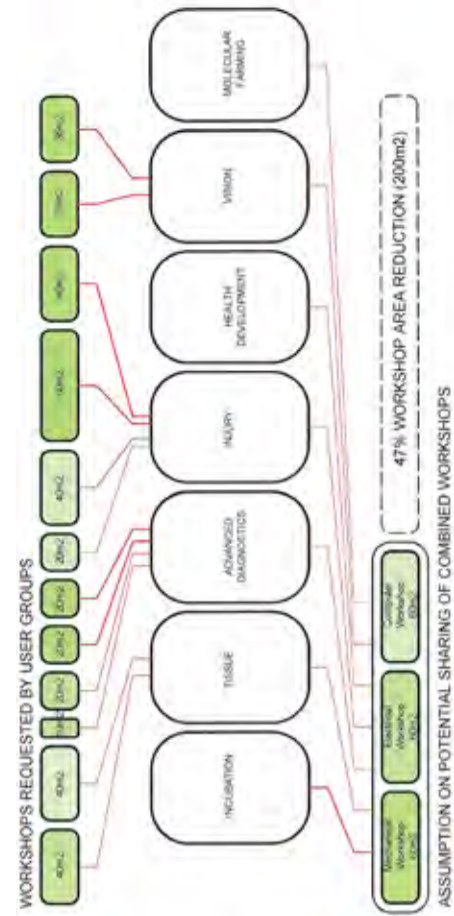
WORKSHOPS REQUESTED BY USER GROUPS

40m2
40m2
10m2
20m2
20m2
20m2
20m2
40m2
60m2
40m2
15m2
30m2

INCUBATION
TISSUE
ADVANCED DIAGNOSTICS
INJURY
HEALTH DEVELOPMENT
VISION
MOLECULAR FARMING

Mechanical Workshop 100m2
Electrical Workshop 60m2
Computer Workshop 60m2

47% WORKSHOP AREA REDUCTION (200m2)

ASSUMPTION ON POTENTIAL SHARING OF COMBINED WORKSHOPS